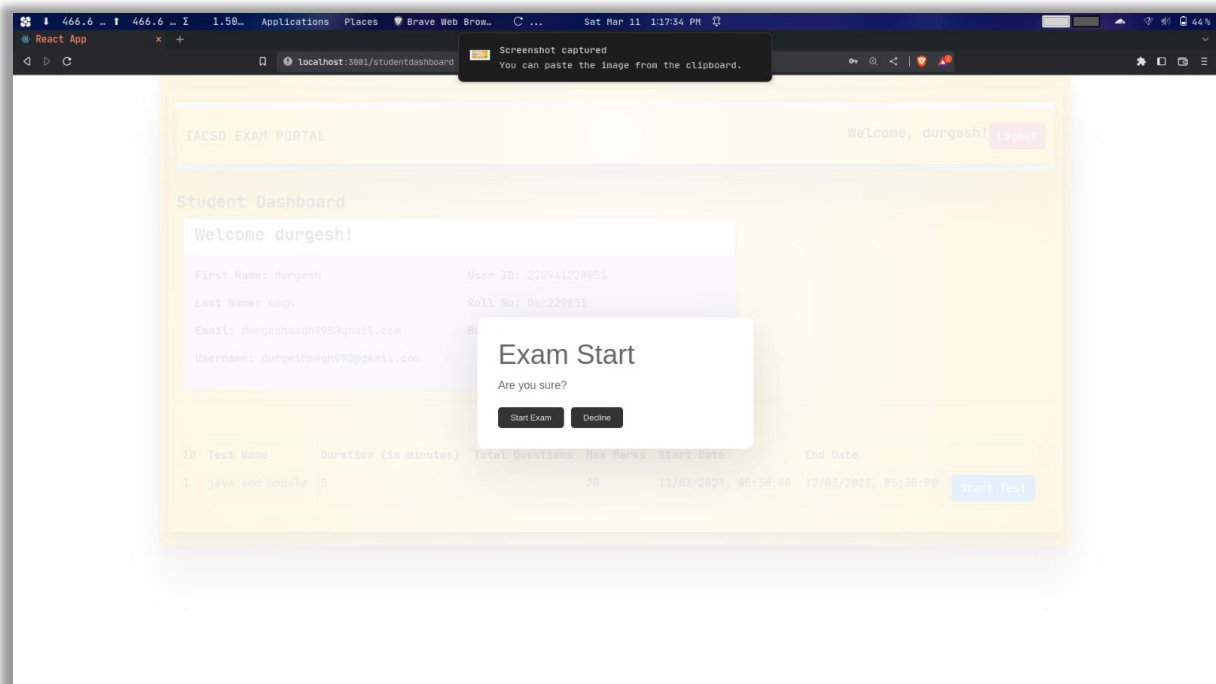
466.6 … 466.6 … Σ 1.50… Applications Places Brave Web Brow… C … Sat Mar 11 1:17:34 PM 44%

React App × +

localhost:3001/studentdashboard

Screenshot captured
You can paste the image from the clipboard.

IACSD EXAM PORTAL

Welcome, durgesh! Logout

Student Dashboard

Welcome durgesh!

First Name: durgesh

User ID: 220941220851

Last Name: wagh

Roll No: Dac220851

Email: durgeshwagh990@gmail.com

B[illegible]

Username: durgeshwagh990@gmail.com

Exam Start

Are you sure?

Start Exam

Decline

| ID | Test Name | Duration (in minutes) | Total Questions | Max Marks | Start Date | End Date | |
|---|---|---|---|---|---|---|---|
| 1 | java end module | 5 | | 20 | 11/03/2023, 05:30:00 | 12/03/2023, 05:30:00 | Start Test |